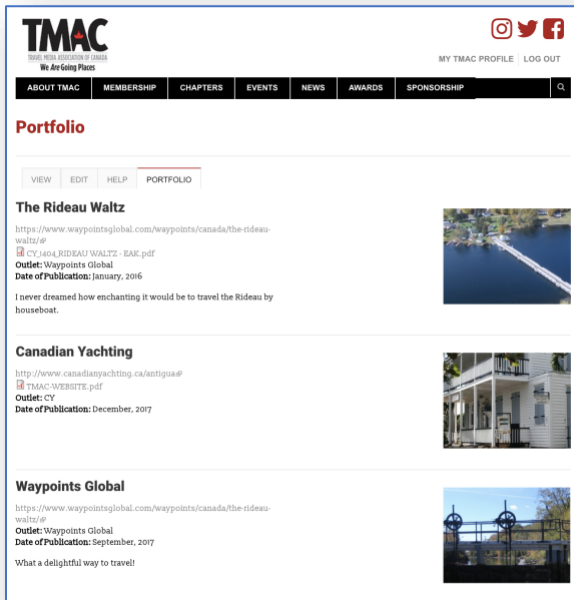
TMAC
TRAVEL MEDIA ASSOCIATION OF CANADA
We Are Going Places

MY TMAC PROFILE | LOG OUT

ABOUT TMAC | MEMBERSHIP | CHAPTERS | EVENTS | NEWS | AWARDS | SPONSORSHIP

Portfolio

VIEW | EDIT | HELP | PORTFOLIO

The Rideau Waltz

https://www.waypointsglobal.com/waypoints/canada/the-rideau-waltz/
CY_1404_RIDEAU WALTZ - EAK.pdf
Outlet: Waypoints Global
Date of Publication: January, 2016

I never dreamed how enchanting it would be to travel the Rideau by houseboat.

Canadian Yachting

http://www.canadianyachting.ca/antigua
TMAC-WEBSITE.pdf
Outlet: CY
Date of Publication: December, 2017

Waypoints Global

https://www.waypointsglobal.com/waypoints/canada/the-rideau-waltz/
Outlet: Waypoints Global
Date of Publication: September, 2017

What a delightful way to travel!